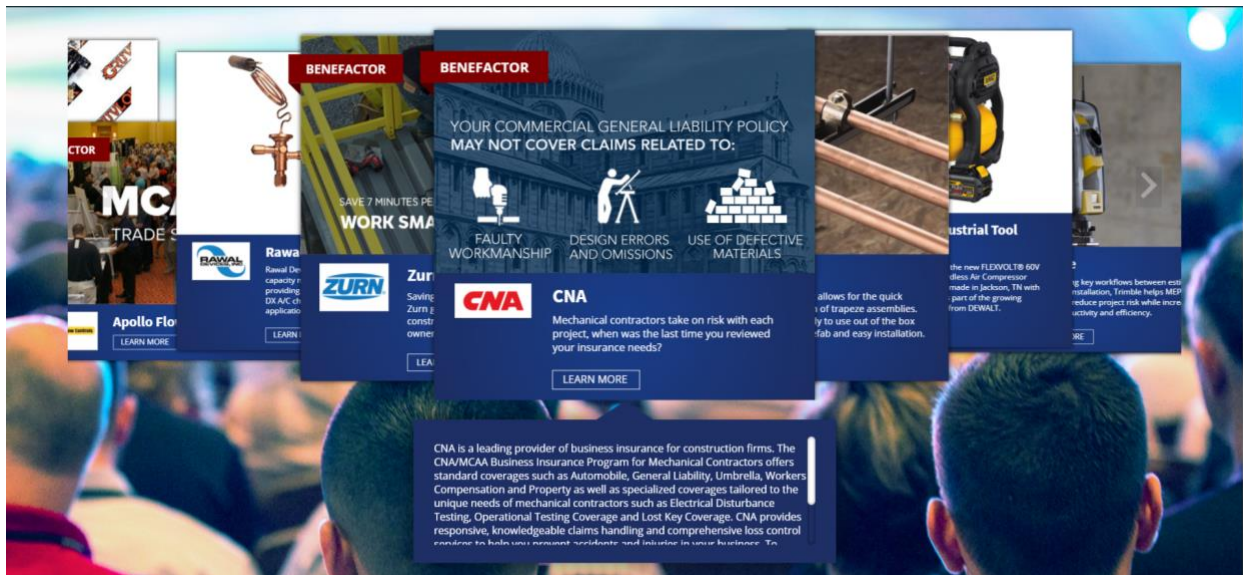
ACTOR

MCA

TRADE S

Apollo Flo

LEARN MORE

RAWAL

Rawa

Rawal De capacity r providing DX A/C ch applicatio

LEARN

BENEFACTOR

SAVE 7 MINUTES PE

WORK SMA

ZURN

Zur

Saving Zurn g constr owner

LEA

BENEFACTOR

YOUR COMMERCIAL GENERAL LIABILITY POLICY
MAY NOT COVER CLAIMS RELATED TO:

FAULTY WORKMANSHIP

DESIGN ERRORS AND OMISSIONS

USE OF DEFECTIVE MATERIALS

CNA

CNA

Mechanical contractors take on risk with each project, when was the last time you reviewed your insurance needs?

LEARN MORE

allows for the quick of trapeze assemblies. ly to use out of the box fab and easy installation.

ustrial Tool

the new FLEXVOLT® 60V dless Air Compressor made in Jackson, TN with part of the growing from DEWALT.

g key workflows between esti nstallation, Trimble helps MEP reduce project risk while incre uctivity and efficiency.

ORE

CNA is a leading provider of business insurance for construction firms. The CNA/MCAA Business Insurance Program for Mechanical Contractors offers standard coverages such as Automobile, General Liability, Umbrella, Workers Compensation and Property as well as specialized coverages tailored to the unique needs of mechanical contractors such as Electrical Disturbance Testing, Operational Testing Coverage and Lost Key Coverage. CNA provides responsive, knowledgeable claims handling and comprehensive loss control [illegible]